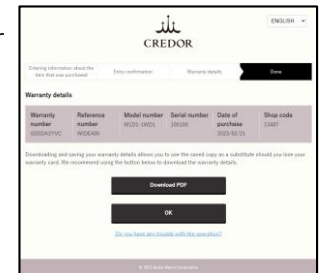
CREDOR

ENGLISH

Entering information about the item that was purchased

Entry confirmation

Warranty details

Done

Warranty details

| Warranty number | Reference number | Model number | Serial number | Date of purchase | Shop code |
|---|---|---|---|---|---|
| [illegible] | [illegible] | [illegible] | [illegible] | 2023/02/21 | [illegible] |

Downloading and saving your warranty details allows you to use the saved copy as a substitute should you lose your warranty card. We recommend using the button below to download the warranty details.

Download PDF

OK

Do you have any trouble with the operation?

© 2023 Seiko Watch Corporation